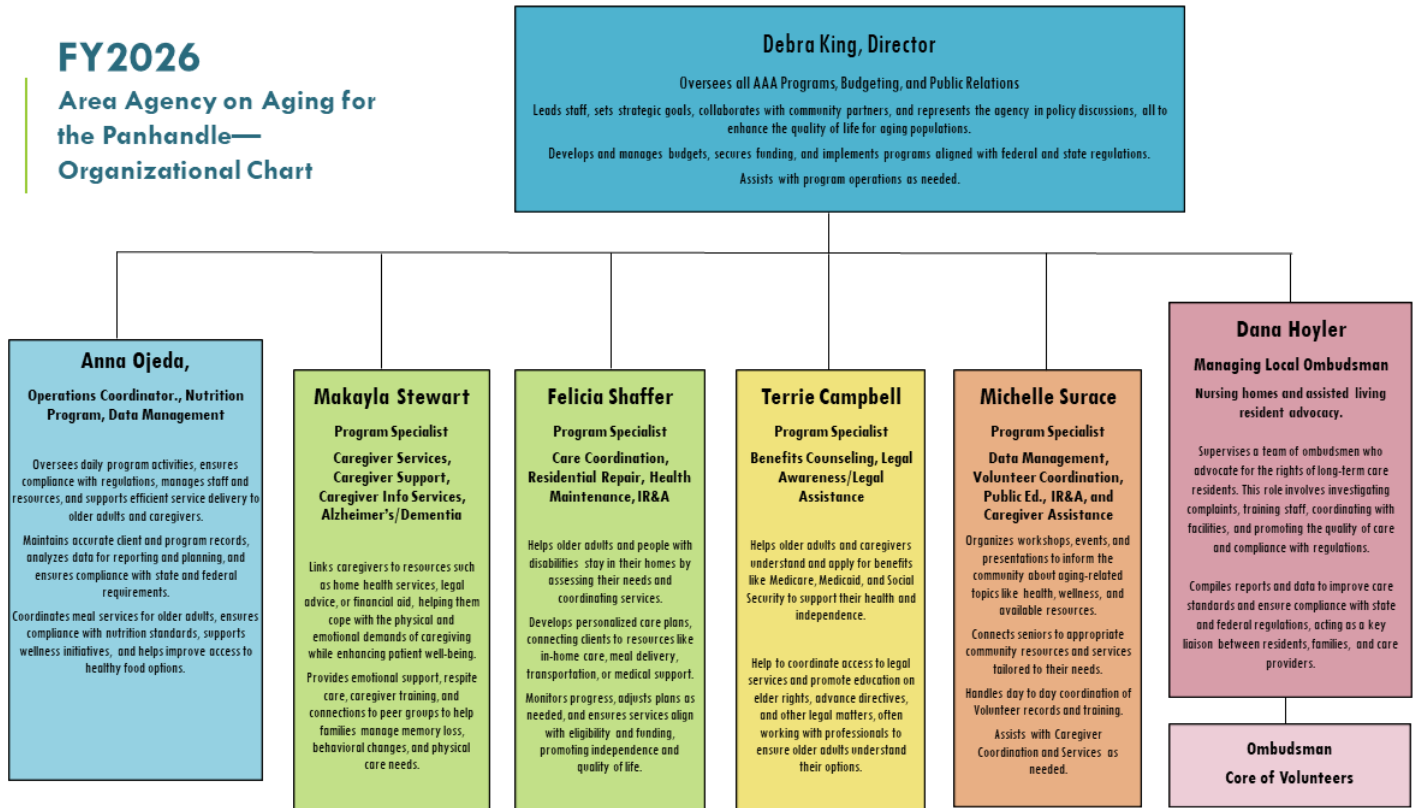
FY2026

Area Agency on Aging for the Panhandle— Organizational Chart

Debra King, Director

Oversees all AAA Programs, Budgeting, and Public Relations

Leads staff, sets strategic goals, collaborates with community partners, and represents the agency in policy discussions, all to enhance the quality of life for aging populations.

Develops and manages budgets, secures funding, and implements programs aligned with federal and state regulations.

Assists with program operations as needed.

Anna Ojeda,

Operations Coordinator., Nutrition Program, Data Management

Oversees daily program activities, ensures compliance with regulations, manages staff and resources, and supports efficient service delivery to older adults and caregivers.

Maintains accurate client and program records, analyzes data for reporting and planning, and ensures compliance with state and federal requirements.

Coordinates meal services for older adults, ensures compliance with nutrition standards, supports wellness initiatives, and helps improve access to healthy food options.

Makayla Stewart

Program Specialist

Caregiver Services, Caregiver Support, Caregiver Info Services, Alzheimer's/Dementia

Links caregivers to resources such as home health services, legal advice, or financial aid, helping them cope with the physical and emotional demands of caregiving while enhancing patient well-being.

Provides emotional support, respite care, caregiver training, and connections to peer groups to help families manage memory loss, behavioral changes, and physical care needs.

Felicia Shaffer

Program Specialist

Care Coordination, Residential Repair, Health Maintenance, IR&A

Helps older adults and people with disabilities stay in their homes by assessing their needs and coordinating services.

Develops personalized care plans, connecting clients to resources like in-home care, meal delivery, transportation, or medical support.

Monitors progress, adjusts plans as needed, and ensures services align with eligibility and funding, promoting independence and quality of life.

Terrie Campbell

Program Specialist

Benefits Counseling, Legal Awareness/Legal Assistance

Helps older adults and caregivers understand and apply for benefits like Medicare, Medicaid, and Social Security to support their health and independence.

Help to coordinate access to legal services and promote education on elder rights, advance directives, and other legal matters, often working with professionals to ensure older adults understand their options.

Michelle Surace

Program Specialist

Data Management, Volunteer Coordination, Public Ed., IR&A, and Caregiver Assistance

Organizes workshops, events, and presentations to inform the community about aging-related topics like health, wellness, and available resources.

Connects seniors to appropriate community resources and services tailored to their needs.

Handles day to day coordination of Volunteer records and training.

Assists with Caregiver Coordination and Services as needed.

Dana Hoyler

Managing Local Ombudsman

Nursing homes and assisted living resident advocacy.

Supervises a team of ombudsmen who advocate for the rights of long-term care residents. This role involves investigating complaints, training staff, coordinating with facilities, and promoting the quality of care and compliance with regulations.

Compiles reports and data to improve care standards and ensure compliance with state and federal regulations, acting as a key liaison between residents, families, and care providers.

Ombudsman Core of Volunteers